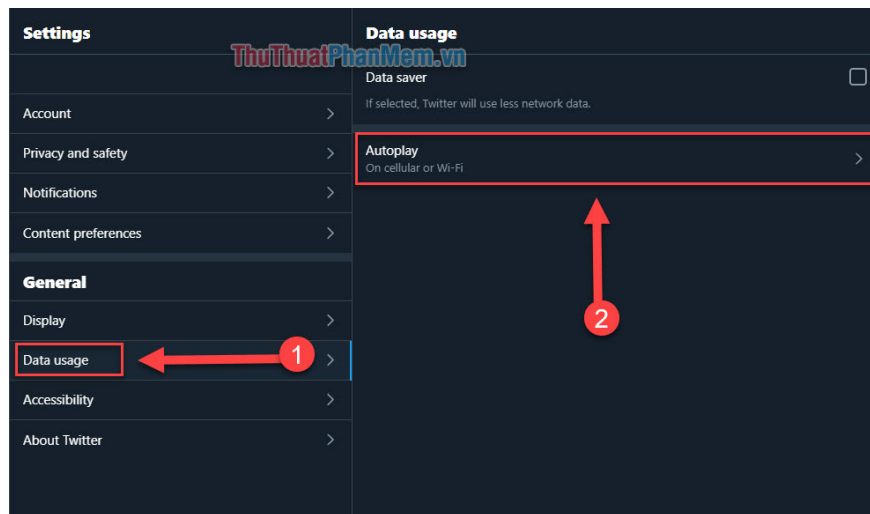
Settings

Account

Privacy and safety

Notifications

Content preferences

General

Display

Data usage

Accessibility

About Twitter

1

Data usage

ThuThuatPhanMem.vn

Data saver

If selected, Twitter will use less network data.

Autoplay

On cellular or Wi-Fi

2